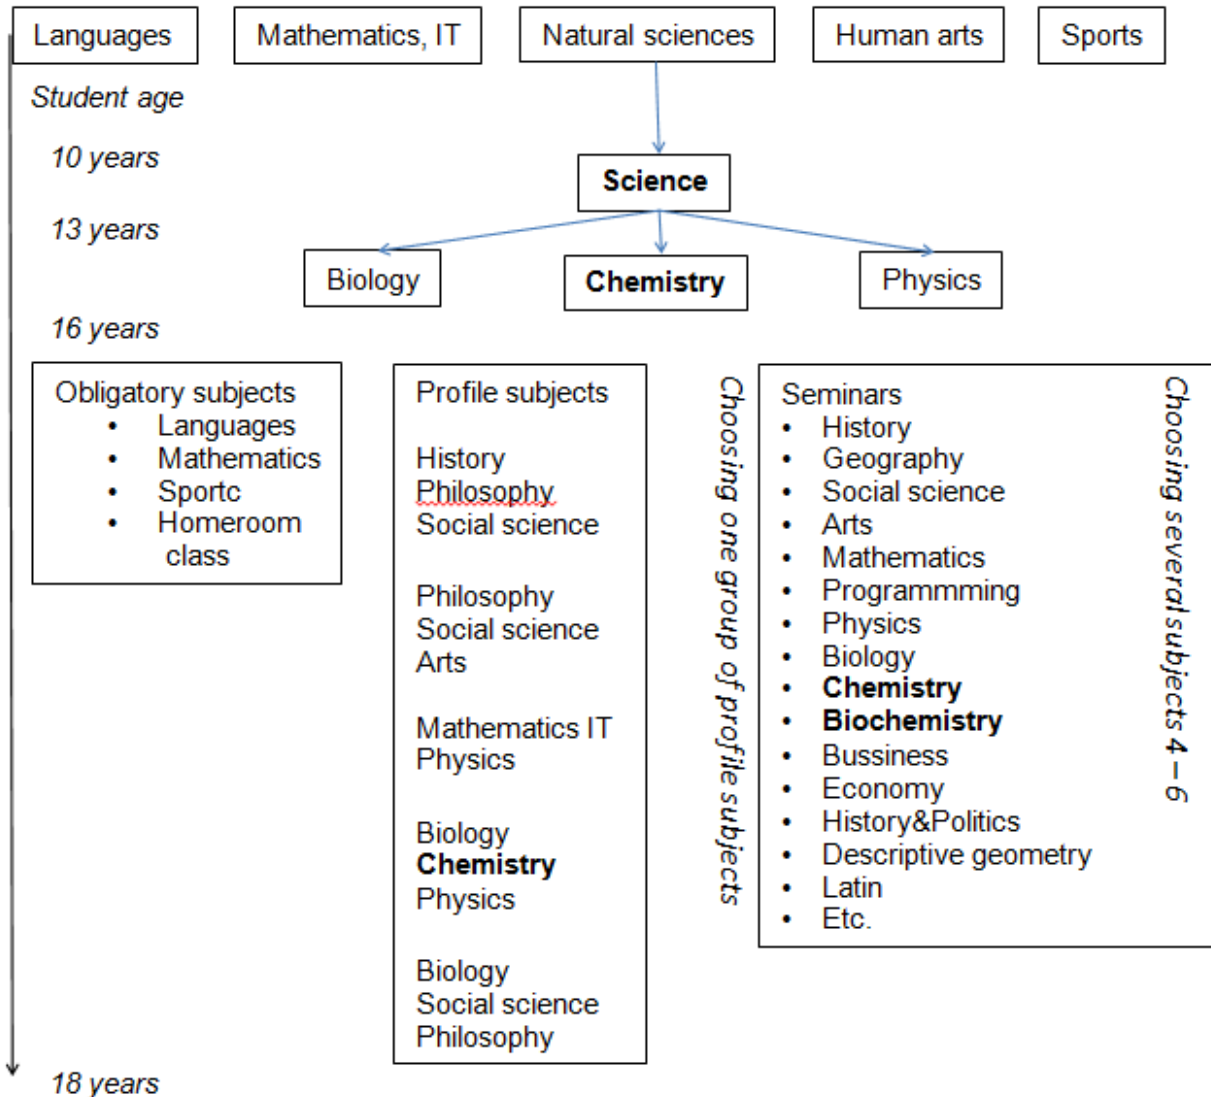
Languages

Mathematics, IT

Natural sciences

Human arts

Sports

Student age

10 years

Science

13 years

Biology

**Chemistry**

Physics

16 years

Obligatory subjects
- Languages
- Mathematics
- Sportc
- Homeroom class

Profile subjects

History
Philosophy
Social science

Philosophy
Social science
Arts

Mathematics IT
Physics

Biology
**Chemistry**
Physics

Biology
Social science
Philosophy

Choosing one group of profile subjects

Seminars
- History
- Geography
- Social science
- Arts
- Mathematics
- Programmming
- Physics
- Biology
- **Chemistry**
- **Biochemistry**
- Bussiness
- Economy
- History&Politics
- Descriptive geometry
- Latin
- Etc.

Choosing several subjects 4 – 6

18 years